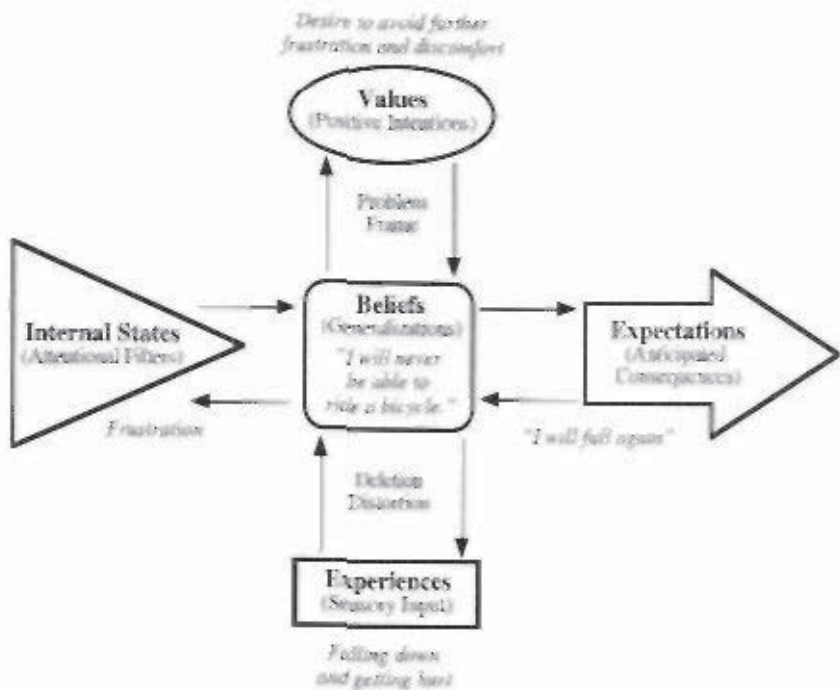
Desire to avoid further frustration and discomfort

Values
(Positive Intentions)

Problem Frame

Internal States
(Attentional Filters)

Frustration

Beliefs
(Generalizations)
"I will never be able to ride a bicycle."

Expectations
(Anticipated Consequences)

"I will fall again"

Deletion Distortion

Experiences
(Sensory Input)

Falling down and getting hurt